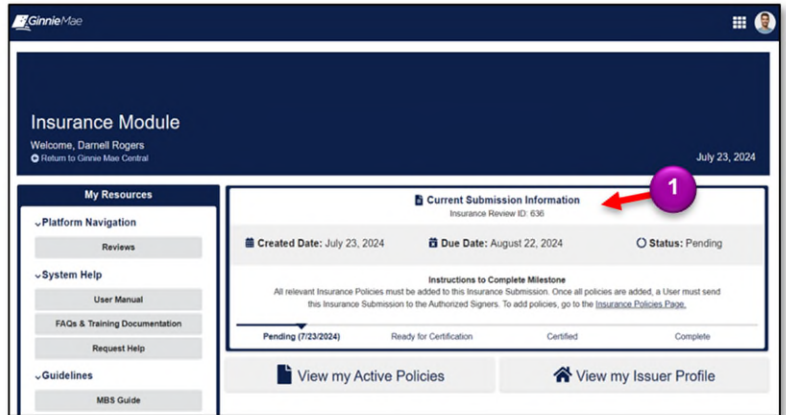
GinnieMae

Insurance Module

Welcome, Darnell Rogers

Return to Ginnie Mae Central

July 23, 2024

My Resources

Platform Navigation

Reviews

System Help

User Manual

FAQs & Training Documentation

Request Help

Guidelines

MBS Guide

Current Submission Information

Insurance Review ID: 636

1

Created Date: July 23, 2024

Due Date: August 22, 2024

Status: Pending

Instructions to Complete Milestone

All relevant Insurance Policies must be added to this Insurance Submission. Once all policies are added, a User must send this Insurance Submission to the Authorized Signers. To add policies, go to the Insurance Policies Page.

Pending (7/23/2024)

Ready for Certification

Certified

Complete

View my Active Policies

View my Issuer Profile